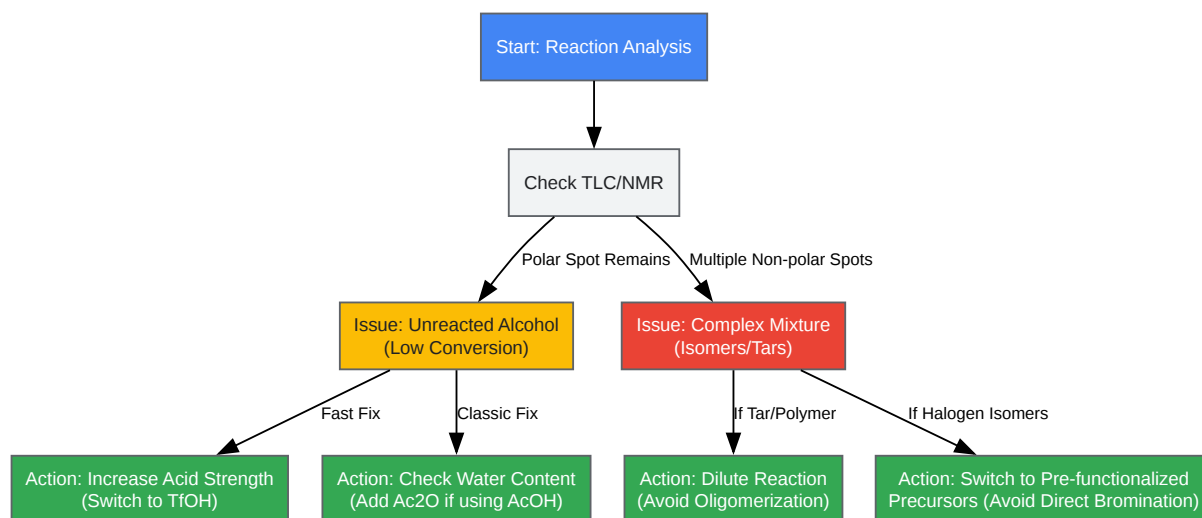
Start: Reaction Analysis

Check TLC/NMR

Polar Spot Remains

Multiple Non-polar Spots

Issue: Unreacted Alcohol (Low Conversion)

Issue: Complex Mixture (Isomers/Tars)

Fast Fix

Classic Fix

If Tar/Polymer

If Halogen Isomers

Action: Increase Acid Strength (Switch to TfOH)

Action: Check Water Content (Add Ac2O if using AcOH)

Action: Dilute Reaction (Avoid Oligomerization)

Action: Switch to Pre-functionalized Precursors (Avoid Direct Bromination)